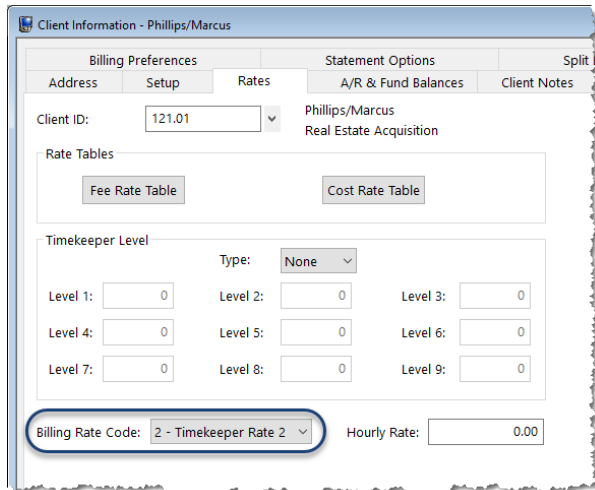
Client Information - Phillips/Marcus

Billing Preferences | Statement Options | Split

Address | Setup | Rates | A/R & Fund Balances | Client Notes

Client ID: 121.01

Phillips/Marcus
Real Estate Acquisition

Rate Tables

Fee Rate Table

Cost Rate Table

Timekeeper Level

Type: None

Level 1: 0
Level 2: 0
Level 3: 0
Level 4: 0
Level 5: 0
Level 6: 0
Level 7: 0
Level 8: 0
Level 9: 0

Billing Rate Code: 2 - Timekeeper Rate 2

Hourly Rate: 0.00